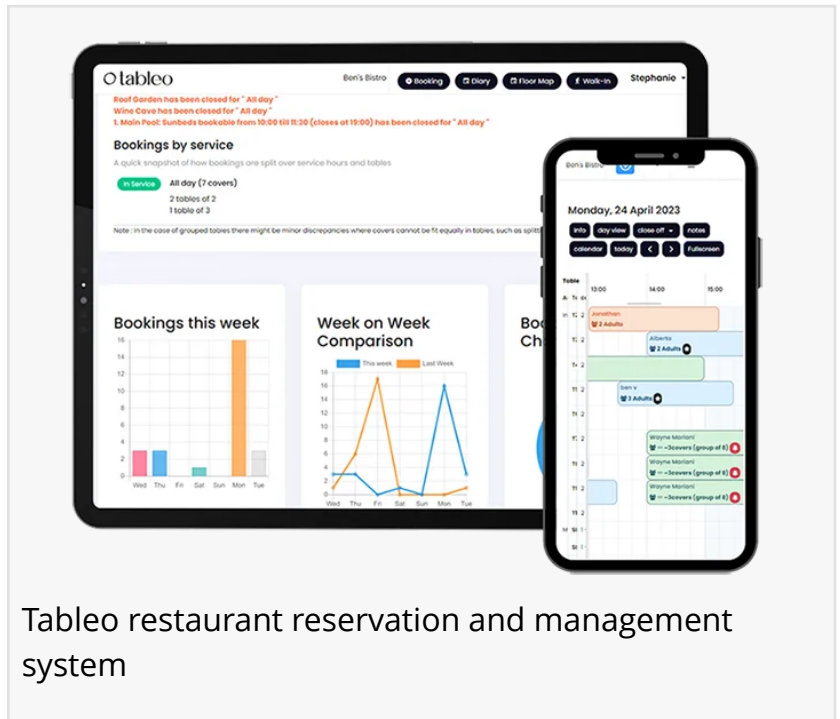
tableo

Ben's Bistro

Booking

Diary

Floor Map

Walk-In

Stephanie

Roof Garden has been closed for " All day "

Wine Cave has been closed for " All day "

1. Main Pool: Sunbeds bookable from 10:00 till 11:30 (closes at 19:00) has been closed for " All day "

Bookings by service

A quick snapshot of how bookings are split over service hours and tables

In Service

All day (7 covers)

2 tables of 2

1 table of 3

Note : in the case of grouped tables there might be minor discrepancies where covers cannot be fit equally in tables, such as splits

Bookings this week

16 14 12 10 8 6 4 2 0

Wed Thu Fri Sat Sun Mon Tue

Week on Week Comparison

This week Last Week

18 16 14 12 10 8 6 4 2 0

Wed Thu Fri Sat Sun Mon Tue

Bo Ch

Ben's Bistro

Monday, 24 April 2023

info day view close off notes

calendar today < > Fullscreen

Table

13:00 14:00 15:00

Jonathan

2 Adults

Alberto

2 Adults

ben v

3 Adults

Wayne Mariani

-- -3covers (group of 8)

Wayne Mariani

-- -3covers (group of 8)

Wayne Mariani

-- -3covers (group of 8)

Tableo restaurant reservation and management system